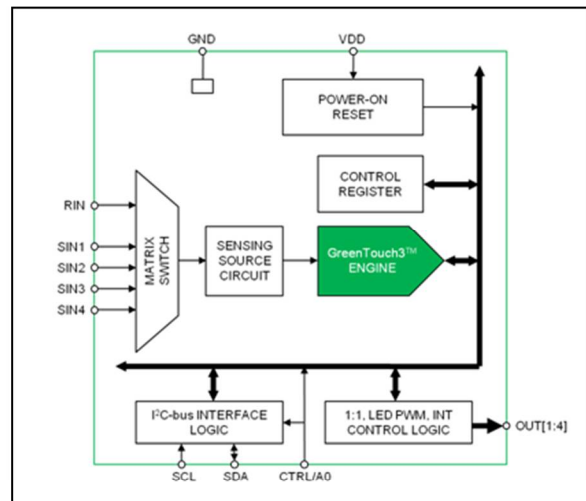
GND

VDD

POWER-ON RESET

CONTROL REGISTER

RIN

SIN1

SIN2

SIN3

SIN4

MATRIX SWITCH

SENSING SOURCE CIRCUIT

GreenTouch3™ ENGINE

I$^2$C-bus INTERFACE LOGIC

1:1, LED PWM, INT CONTROL LOGIC

OUT[1:4]

SCL

SDA

CTRL/A0